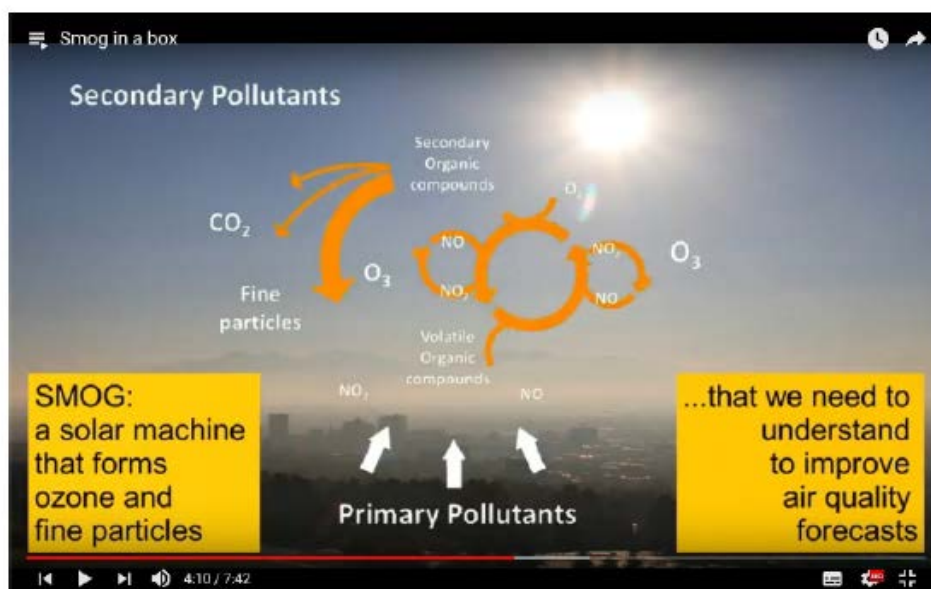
Smog in a box

Secondary Pollutants

Secondary Organic compounds

$O_2$

$CO_2$

NO

$NO_2$

$O_3$

$O_3$

$NO_2$

NO

Fine particles

Volatile Organic compounds

$NO_2$

NO

SMOG: a solar machine that forms ozone and fine particles

...that we need to understand to improve air quality forecasts

Primary Pollutants

4:10 / 7:42